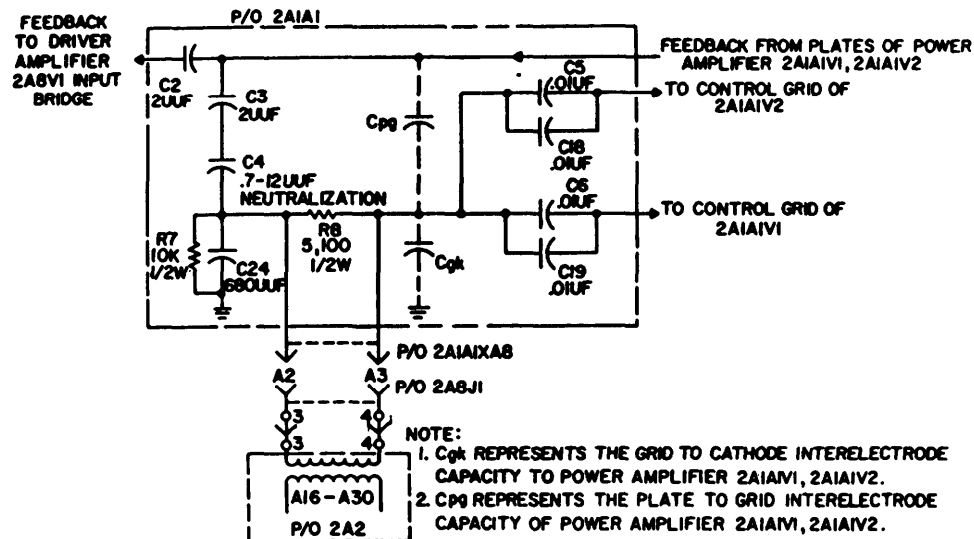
P/O 2A1A1

FEEDBACK TO DRIVER AMPLIFIER 2A8V1 INPUT BRIDGE

FEEDBACK FROM PLATES OF POWER AMPLIFIER 2A1A1V1, 2A1A1V2

C2 2UUF

C3 2UUF

C4 .7-12UUF NEUTRALIZATION

Cpg

C5 .01UF

C18 .01UF

TO CONTROL GRID OF 2A1A1V2

C6 .01UF

C19 .01UF

TO CONTROL GRID OF 2A1A1V1

R7 10K 1/2W

C24 680UUF

R8 5,100 1/2W

Cgk

P/O 2A1A1XA8

A2

A3

P/O 2A8J1

3

4

3

4

A16-A30

P/O 2A2

NOTE:
1. Cgk REPRESENTS THE GRID TO CATHODE INTERELECTRODE CAPACITY TO POWER AMPLIFIER 2A1A1V1, 2A1A1V2.
2. Cpg REPRESENTS THE PLATE TO GRID INTERELECTRODE CAPACITY OF POWER AMPLIFIER 2A1A1V1, 2A1A1V2.